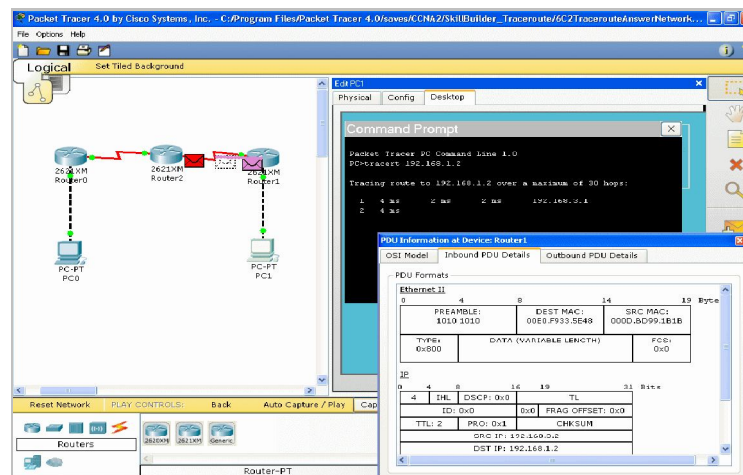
Packet Tracer 4.0 by Cisco Systems, Inc. - C:/Program Files/Packet Tracer 4.0/saves/CCNA2/SkillBuilder_Traceroute/6C2TracerouteAnswerNetwork...

File Options Help

Logical

Set Tiled Background

2621XM
Router0

2621XM
Router2

2621XM
Router1

PC-PT
PC0

PC-PT
PC1

Edit PC1

Physical Config Desktop

Command Prompt

Packet Tracer PC Command Line 1.0
PC>tracert 192.168.1.2

Tracing route to 192.168.1.2 over a maximum of 30 hops:

1 4 ms 2 ms 2 ms 192.168.3.1
2 4 ms

PDU Information at Device: Router1

OSI Model Inbound PDU Details Outbound PDU Details

PDU Formats

Ethernet II

0 4 8 14 19 Bytes

| PREAMBLE: 1010 1010 | DEST MAC: 00E0.F933.5E48 | SRC MAC: 000D.BD99.1B1B |
|---|---|---|

| TYPE: 0x800 | DATA (VARIABLE LENGTH) | FCS: 0x0 |
|---|---|---|

IP

0 4 8 16 19 31 Bits

| 4 | IHL | DSCP: 0x0 | TL |
|---|---|---|---|
| ID: 0x0 | | 0x0 | FRAG OFFSET: 0x0 |
| TTL: 2 | PRO: 0x1 | CHKSUM | |
| SRC IP: 192.168.3.2 | | | |
| DST IP: 192.168.1.2 | | | |

Reset Network PLAY CONTROLS: Back Auto Capture / Play Cap

Routers

2620XM 2621XM Generic

Router-PT